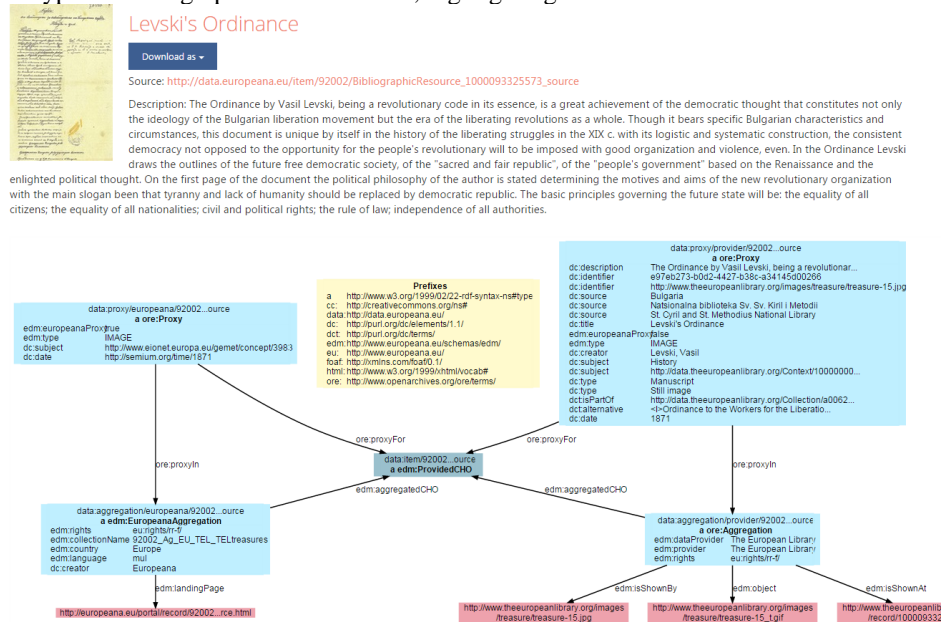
Levski's Ordinance

Download as ▾

Source: http://data.europeana.eu/item/92002/BibliographicResource_1000093325573_source

Description: The Ordinance by Vasil Levski, being a revolutionary code in its essence, is a great achievement of the democratic thought that constitutes not only the ideology of the Bulgarian liberation movement but the era of the liberating revolutions as a whole. Though it bears specific Bulgarian characteristics and circumstances, this document is unique by itself in the history of the liberating struggles in the XIX c. with its logistic and systematic construction, the consistent democracy not opposed to the opportunity for the people's revolutionary will to be imposed with good organization and violence, even. In the Ordinance Levski draws the outlines of the future free democratic society, of the "sacred and fair republic", of the "people's government" based on the Renaissance and the enlighted political thought. On the first page of the document the political philosophy of the author is stated determining the motives and aims of the new revolutionary organization with the main slogan been that tyranny and lack of humanity should be replaced by democratic republic. The basic principles governing the future state will be: the equality of all citizens; the equality of all nationalities; civil and political rights; the rule of law; independence of all authorities.

Prefixes
a http://www.w3.org/1999/02/22-rdf-syntax-ns#type
cc: http://creativecommons.org/ns#
data: http://data.europeana.eu/
dc: http://purl.org/dc/elements/1.1/
dct: http://purl.org/dc/terms/
edm: http://www.europeana.eu/schemas/edm/
eu: http://www.europeana.eu/
foaf: http://xmlns.com/foaf/0.1/
html: http://www.w3.org/1999/xhtml/vocab#
ore: http://www.openarchives.org/ore/terms/

data:proxy/europeana/92002...ource
a ore:Proxy
edm:europeanaProxy true
edm:type IMAGE
dc:subject http://www.eionet.europa.eu/gemet/concept/3983
dc:date http://semium.org/time/1871

data:proxy/provider/92002...ource
a ore:Proxy
dc:description The Ordinance by Vasil Levski, being a revolutionar...
dc:identifier e97eb273-b0d2-4427-b38c-a34145d00266
dc:identifier http://www.theeuropeanlibrary.org/images/treasure/treasure-15.jpg
dc:source Bulgaria
dc:source Natsionalna biblioteka Sv. Sv. Kiril i Metodii
dc:source St. Cyril and St. Methodius National Library
dc:title Levski's Ordinance
edm:europeanaProxy false
edm:type IMAGE
dc:creator Levski, Vasil
dc:subject History
dc:subject http://data.theeuropeanlibrary.org/Context/10000000...
dc:type Manuscript
dc:type Still image
dct:isPartOf http://data.theeuropeanlibrary.org/Collection/a0062...
dct:alternative <I>Ordinance to the Workers for the Liberatio...
dct:date 1871

ore:proxyFor
ore:proxyFor
ore:proxyIn
ore:proxyIn

data:item/92002...ource
a edm:ProvidedCHO

edm:aggregatedCHO
edm:aggregatedCHO

data:aggregation/europeana/92002...ource
a edm:EuropeanaAggregation
edm:rights eu:rights/rr-f/
edm:collectionName 92002_Ag_EU_TEL_TELtreasures
edm:country Europe
edm:language mul
dc:creator Europeana

data:aggregation/provider/92002...ource
a ore:Aggregation
edm:dataProvider The European Library
edm:provider The European Library
edm:rights eu:rights/rr-f/

edm:landingPage
edm:isShownBy
edm:object
edm:isShownAt

http://europeana.eu/portal/record/92002...rce.html
http://www.theeuropeanlibrary.org/images/treasure/treasure-15.jpg
http://www.theeuropeanlibrary.org/images/treasure/treasure-15_t.gif
http://www.theeuropeanlib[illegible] /record/1000093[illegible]